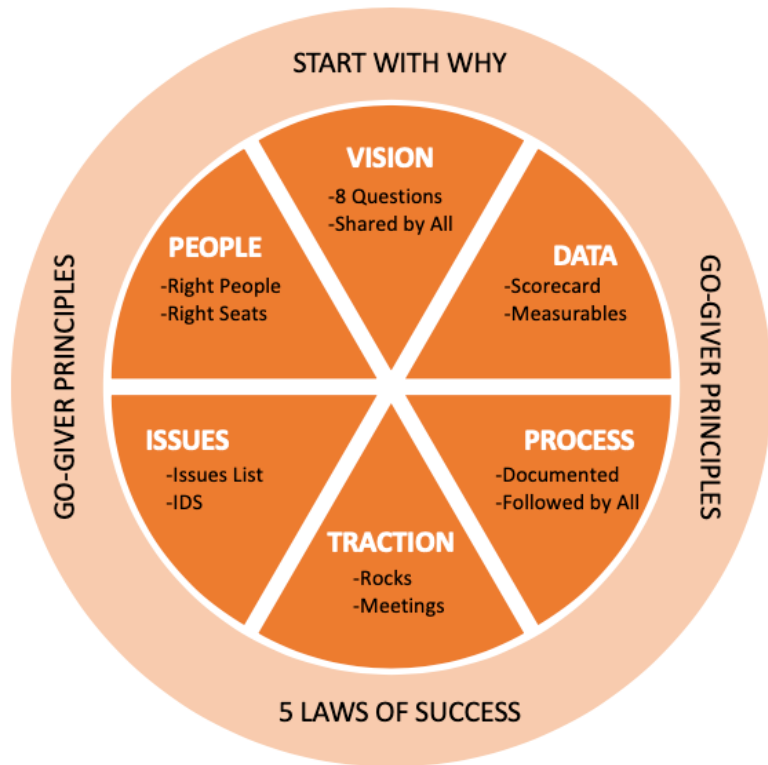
START WITH WHY

VISION
-8 Questions
-Shared by All

PEOPLE
-Right People
-Right Seats

DATA
-Scorecard
-Measurables

ISSUES
-Issues List
-IDS

PROCESS
-Documented
-Followed by All

TRACTION
-Rocks
-Meetings

GO-GIVER PRINCIPLES

GO-GIVER PRINCIPLES

5 LAWS OF SUCCESS